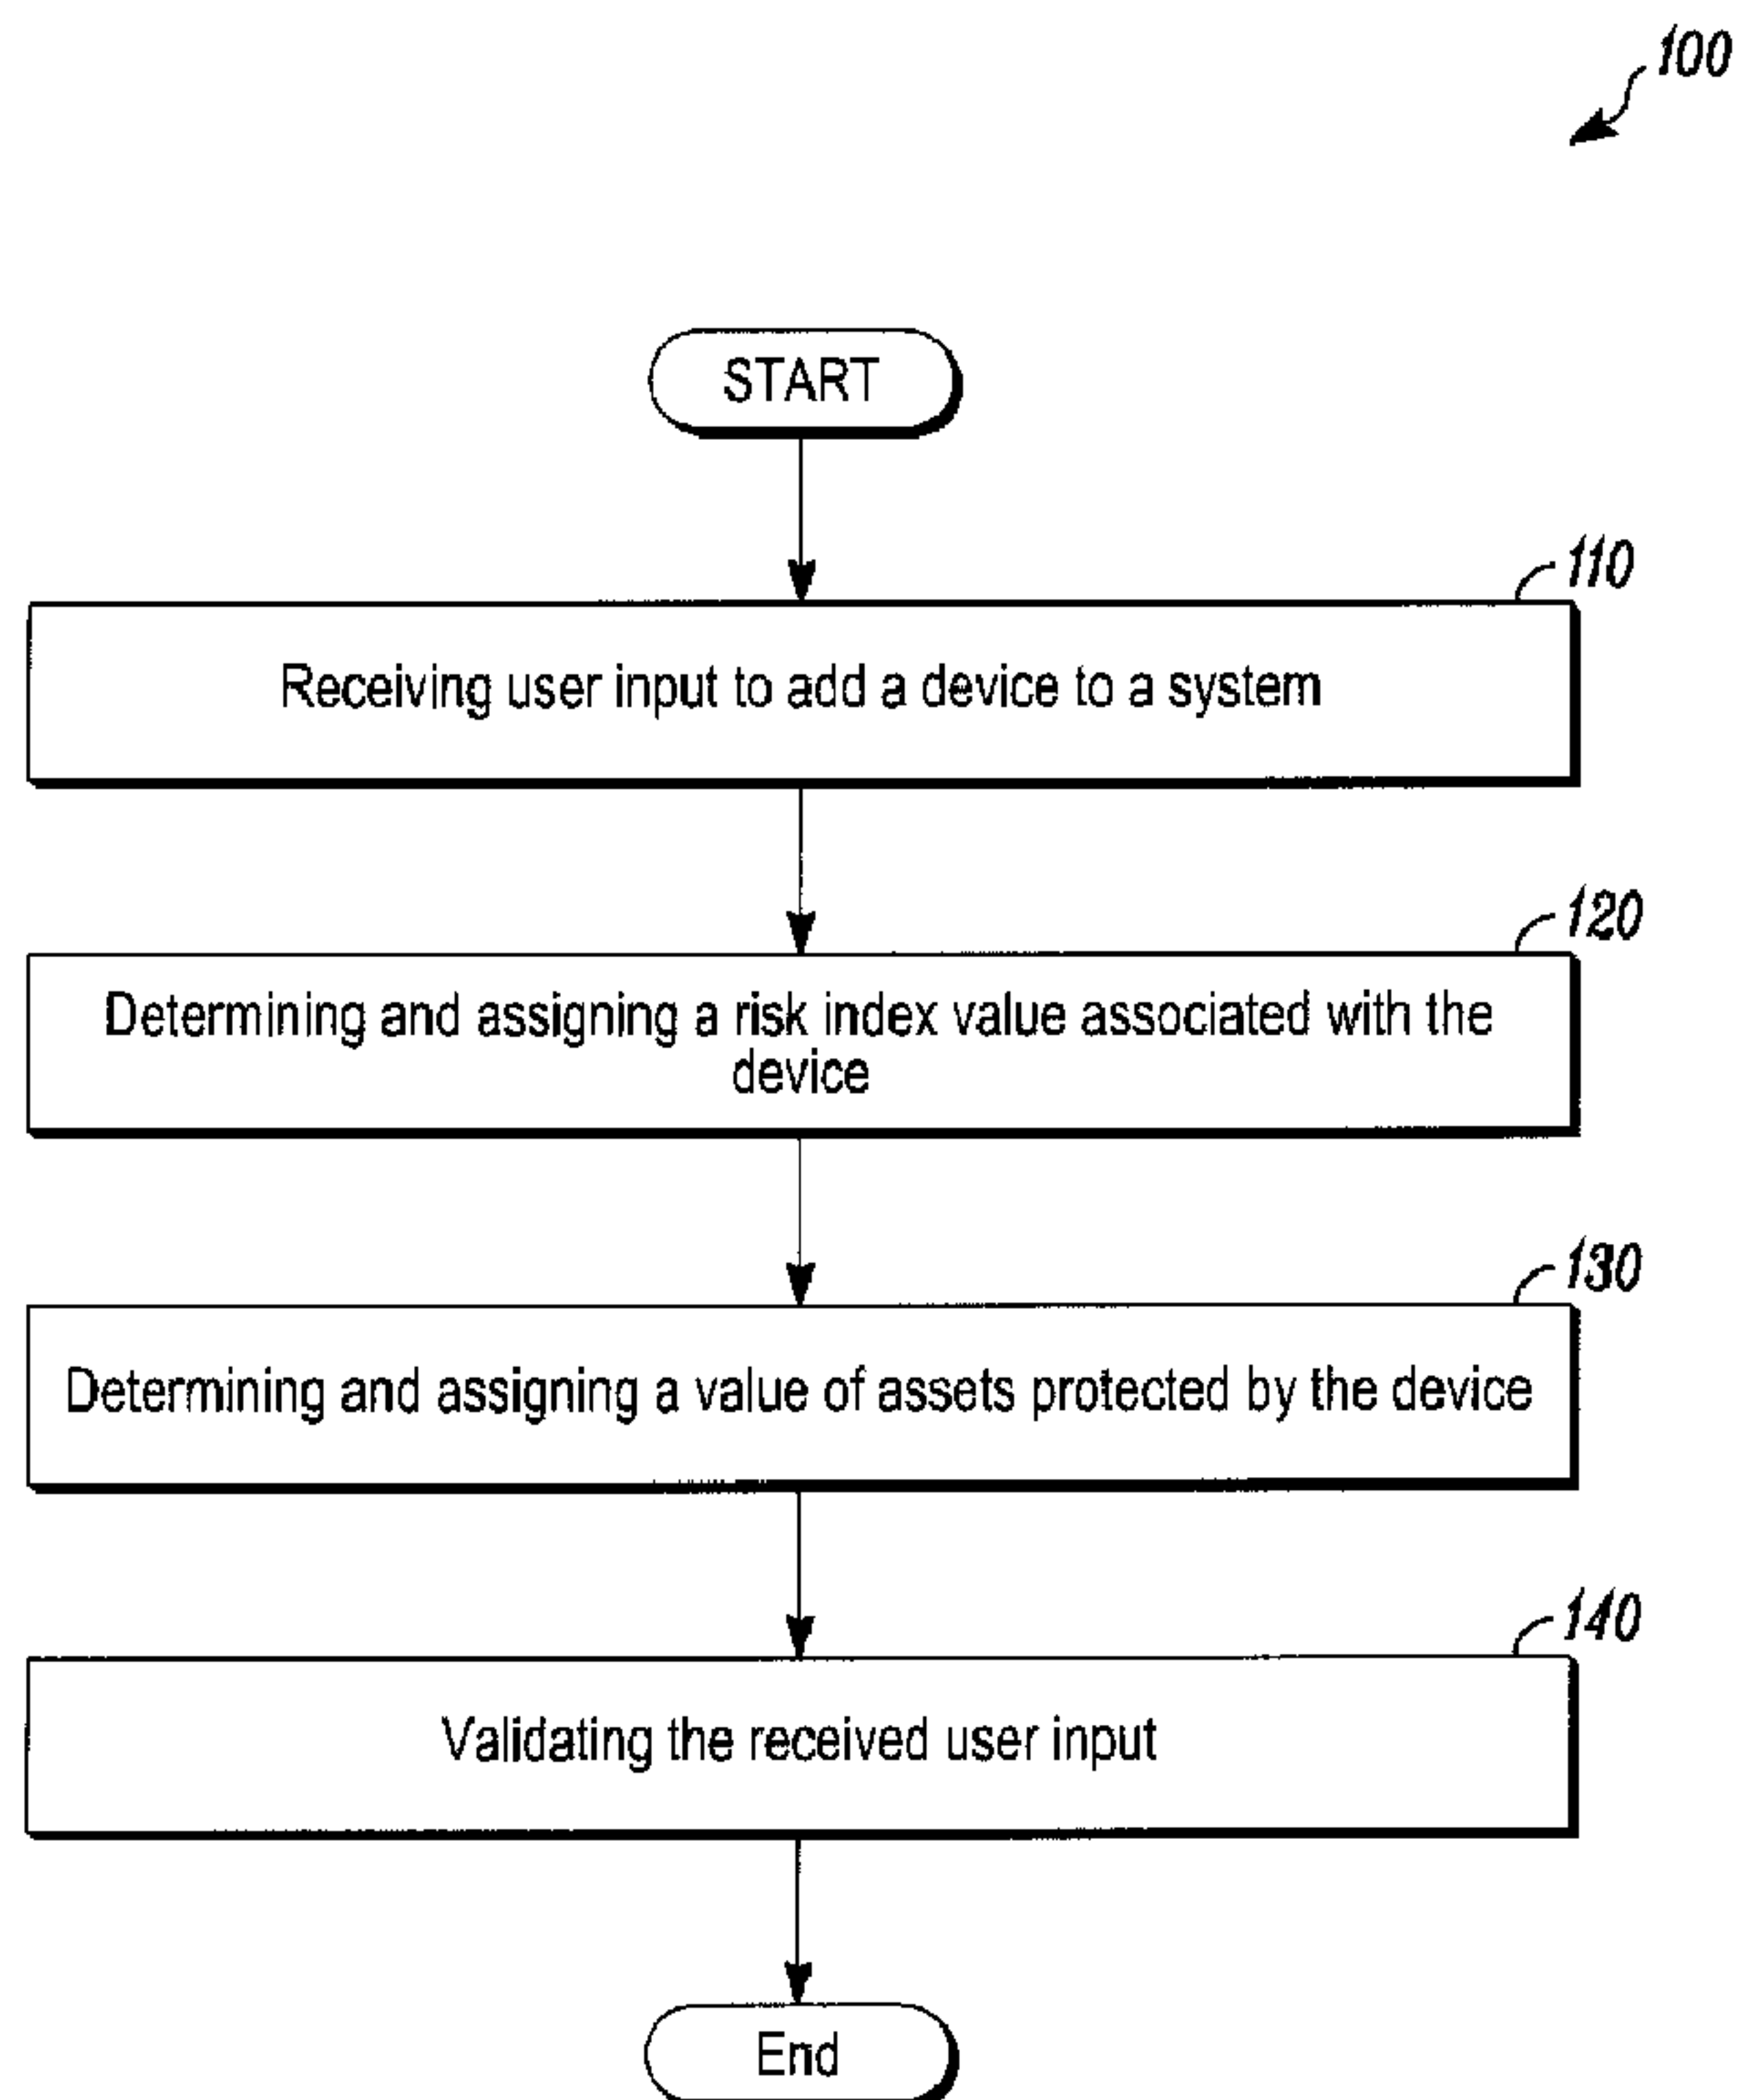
100

START

110

Receiving user input to add a device to a system

120

Determining and assigning a risk index value associated with the device

130

Determining and assigning a value of assets protected by the device

140

Validating the received user input

End